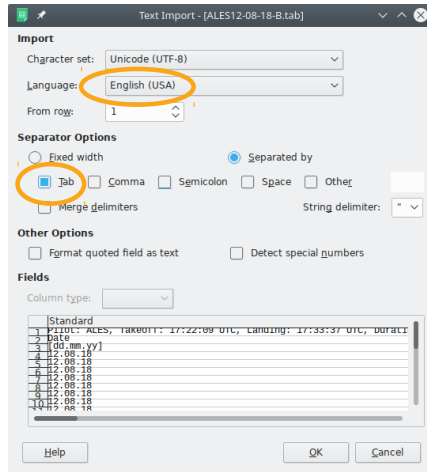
Text Import - [ALES12-08-18-B.tab]

Import

Character set: Unicode (UTF-8)

Language: English (USA)

From row: 1

Separator Options

Fixed width

Separated by

Tab

Comma

Semicolon

Space

Other

Merge delimiters

String delimiter: "

Other Options

Format quoted field as text

Detect special numbers

Fields

Column type:

| | Standard |
|---|---|
| 1 | Pilot: ALES, Takeoff: 17:22:09 UTC, Landing: 17:33:37 UTC, Durati |
| 2 | Date |
| 3 | [dd.mm.yy] |
| 4 | 12.08.18 |
| 5 | 12.08.18 |
| 6 | 12.08.18 |
| 7 | 12.08.18 |
| 8 | 12.08.18 |
| 9 | 12.08.18 |
| 10 | 12.08.18 |
| 11 | 12.08.18 |

Help

OK

Cancel